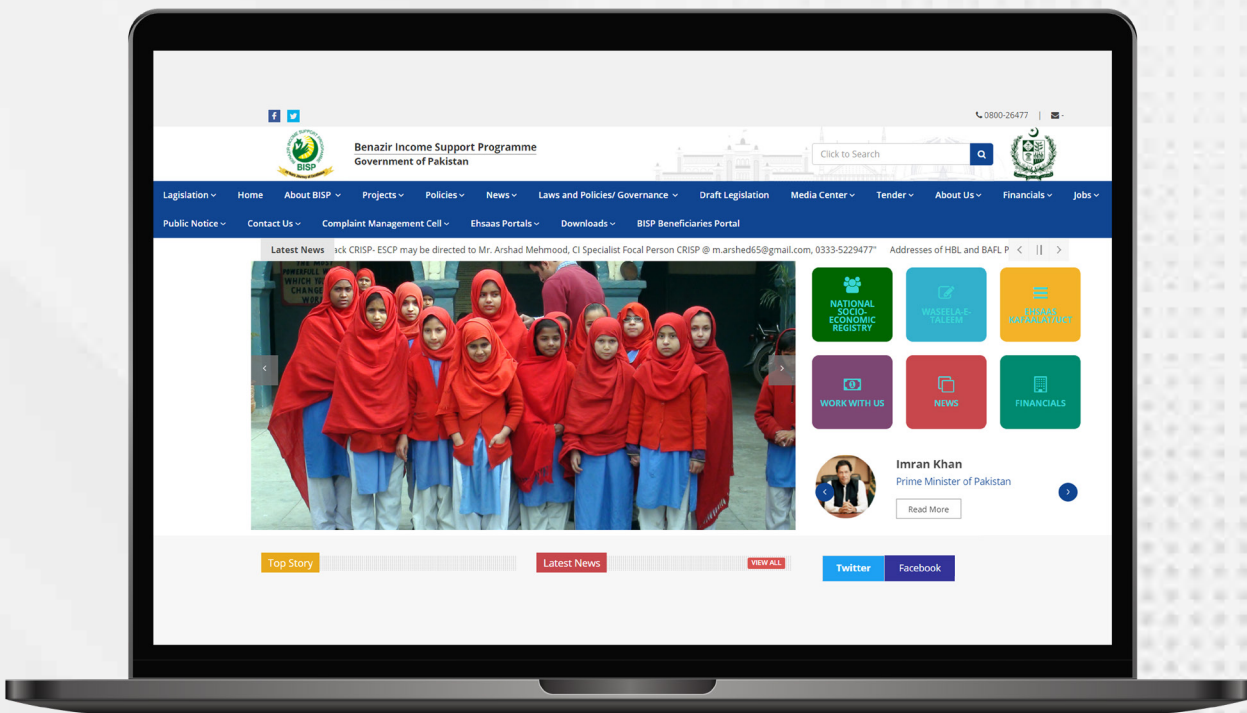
0800-26477 | -

BISP

Benazir Income Support Programme
Government of Pakistan

Click to Search

Legislation Home About BISP Projects Policies News Laws and Policies/ Governance Draft Legislation Media Center Tender About Us Financials Jobs
Public Notice Contact Us Complaint Management Cell Ehsaas Portals Downloads BISP Beneficiaries Portal

Latest News ack CRISP- ESCP may be directed to Mr. Arshad Mehmood, CI Specialist Focal Person CRISP @ m.arshed65@gmail.com, 0333-5229477" Addresses of HBL and BAFL P

NATIONAL SOCIO-ECONOMIC REGISTRY

WASEELA-E-TALEEM

EHSAAS KAFAALAT PAY

WORK WITH US

NEWS

FINANCIALS

Imran Khan
Prime Minister of Pakistan
Read More

Top Story

Latest News
VIEW ALL

Twitter
Facebook